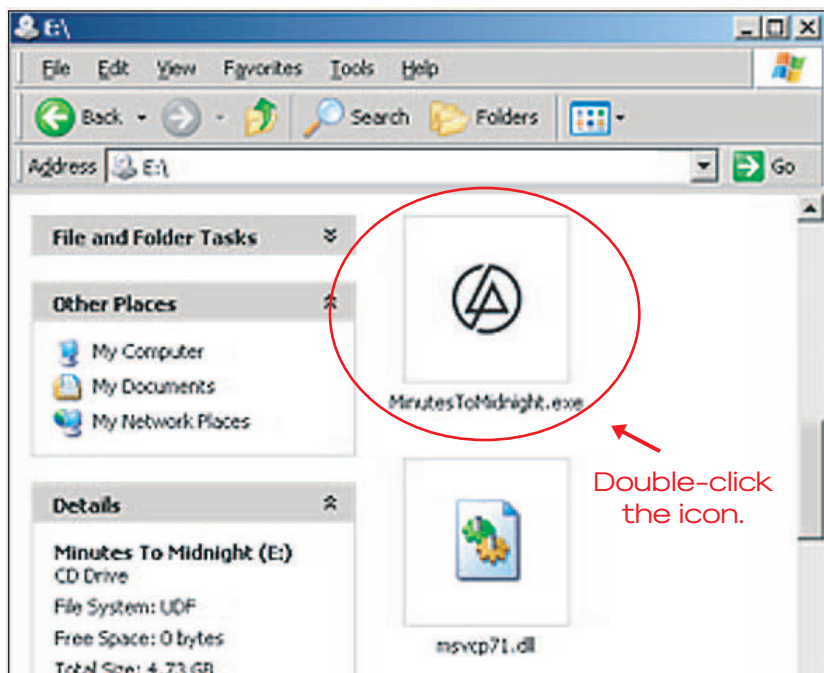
E:\

File Edit View Favorites Tools Help

Back Search Folders

Address E:\ Go

File and Folder Tasks

Other Places

My Computer
My Documents
My Network Places

Details

Minutes To Midnight (E:)
CD Drive
File System: UDF
Free Space: 0 bytes
Total Size: 4.73 GB

MinutesToMidnight.exe

msvcp71.dll

Double-click the icon.